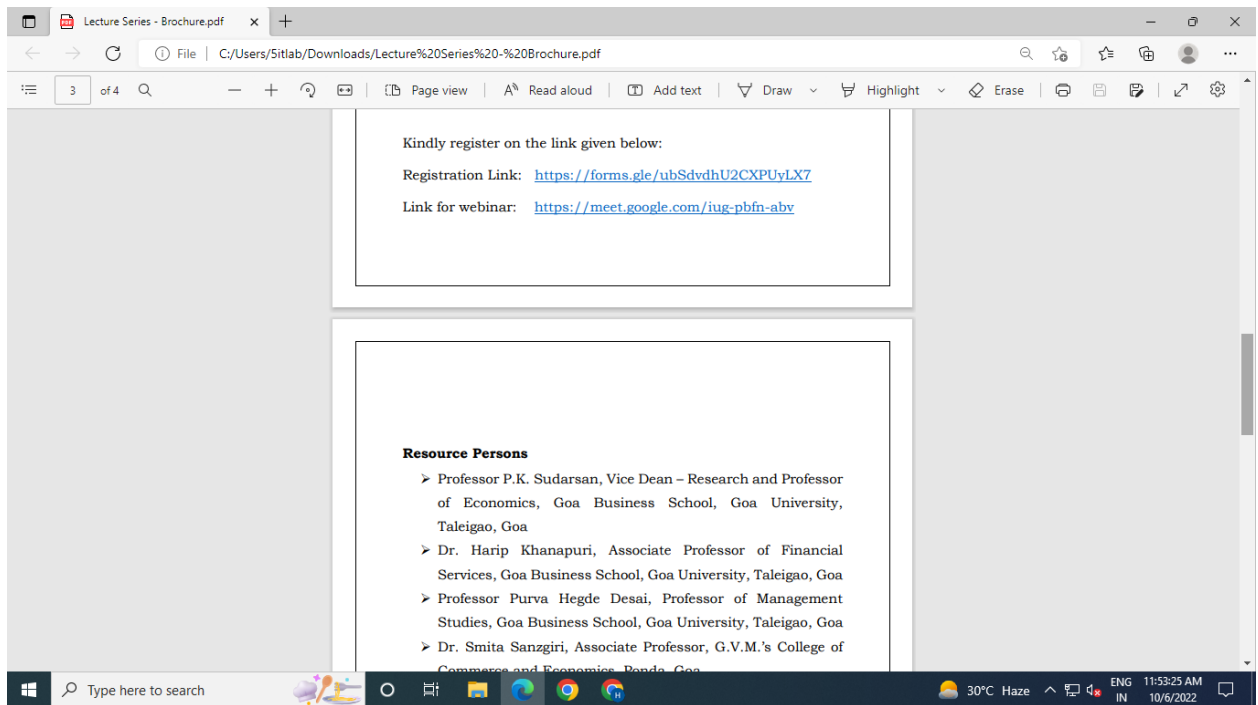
Lecture Series - Brochure.pdf

File | C:/Users/5itlab/Downloads/Lecture%20Series%20-%20Brochure.pdf

3 of 4 Page view Read aloud Add text Draw Highlight Erase

Kindly register on the link given below:

Registration Link: https://forms.gle/ubSdvdhU2CXPUyLX7

Link for webinar: https://meet.google.com/iug-pbfn-abv

**Resource Persons**

➢ Professor P.K. Sudarsan, Vice Dean – Research and Professor of Economics, Goa Business School, Goa University, Taleigao, Goa

➢ Dr. Harip Khanapuri, Associate Professor of Financial Services, Goa Business School, Goa University, Taleigao, Goa

➢ Professor Purva Hegde Desai, Professor of Management Studies, Goa Business School, Goa University, Taleigao, Goa

➢ Dr. Smita Sanzgiri, Associate Professor, G.V.M.'s College of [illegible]

Type here to search

30°C Haze ENG IN 11:53:25 AM 10/6/2022